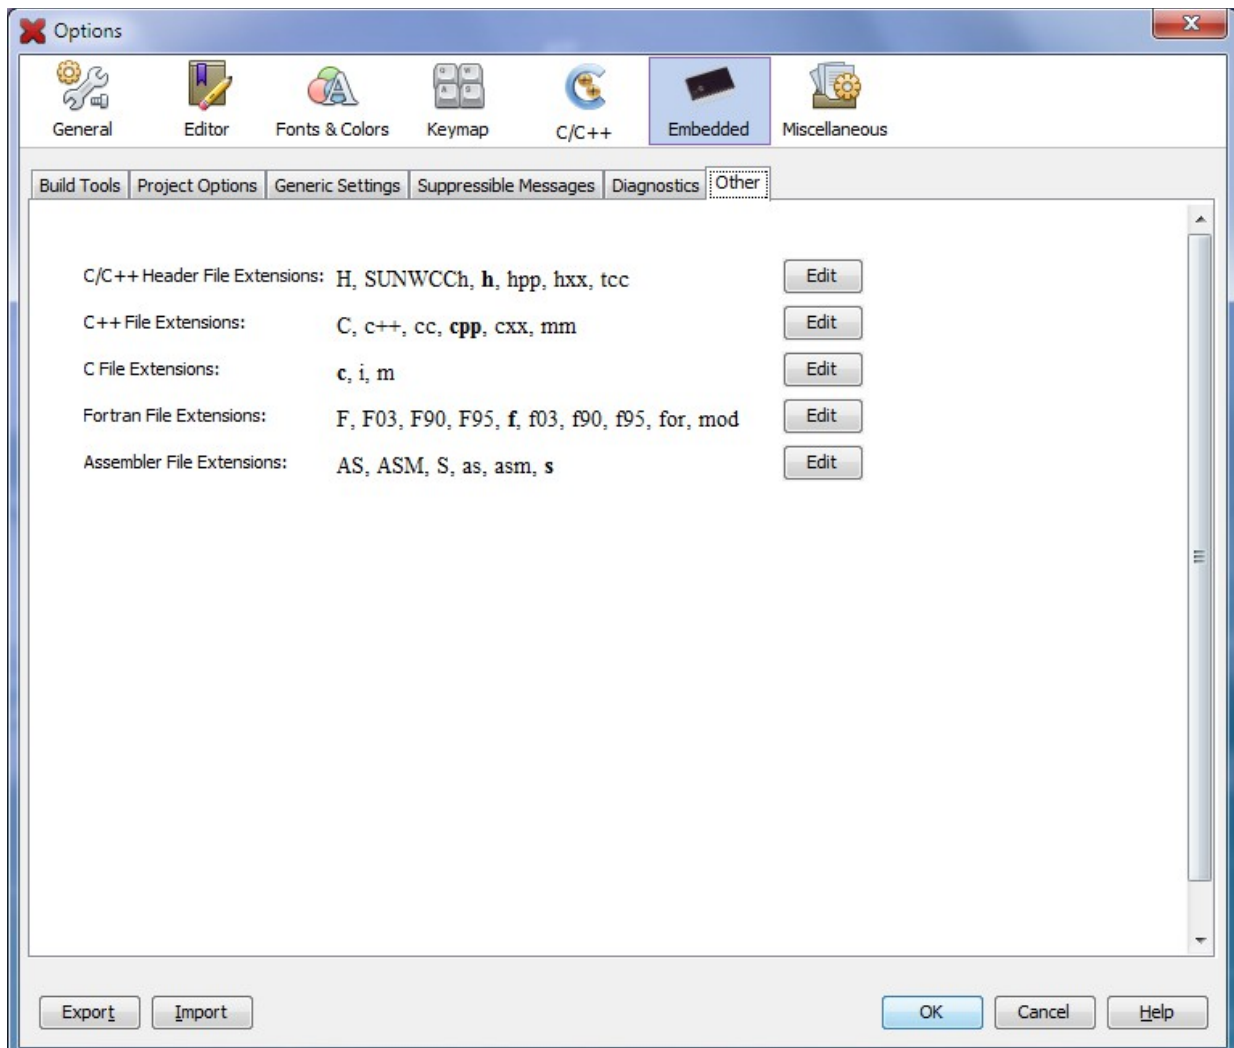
Options

General
Editor
Fonts & Colors
Keymap
C/C++
Embedded
Miscellaneous

Build Tools | Project Options | Generic Settings | Suppressible Messages | Diagnostics | Other

C/C++ Header File Extensions: H, SUNWCCh, **h**, hpp, hxx, tcc Edit
C++ File Extensions: C, c++, cc, **cpp**, cxx, mm Edit
C File Extensions: **c**, i, m Edit
Fortran File Extensions: F, F03, F90, F95, **f**, f03, f90, f95, for, mod Edit
Assembler File Extensions: AS, ASM, S, as, asm, **s** Edit

Export Import OK Cancel Help